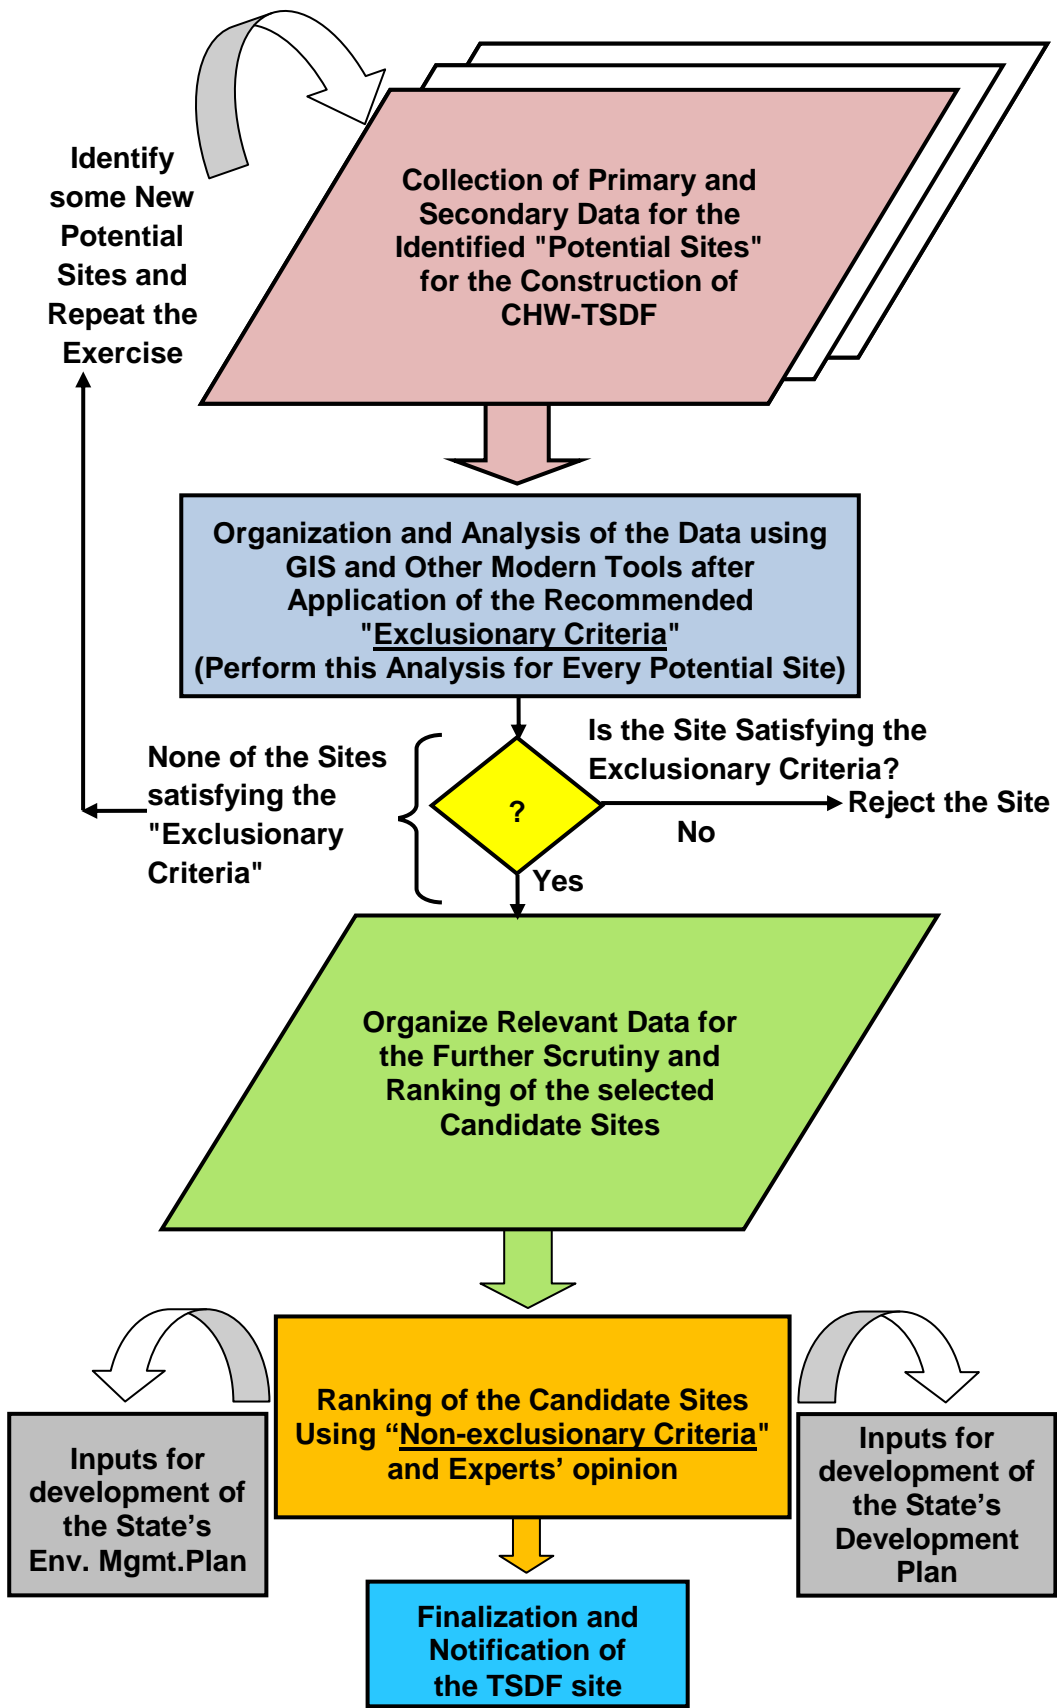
Identify some New Potential Sites and Repeat the Exercise

Collection of Primary and Secondary Data for the Identified "Potential Sites" for the Construction of CHW-TSDF

Organization and Analysis of the Data using GIS and Other Modern Tools after Application of the Recommended "Exclusionary Criteria" (Perform this Analysis for Every Potential Site)

Is the Site Satisfying the Exclusionary Criteria?

None of the Sites satisfying the "Exclusionary Criteria"

?

Reject the Site

No

Yes

Organize Relevant Data for the Further Scrutiny and Ranking of the selected Candidate Sites

Inputs for development of the State's Env. Mgmt.Plan

Ranking of the Candidate Sites Using "Non-exclusionary Criteria" and Experts' opinion

Inputs for development of the State's Development Plan

Finalization and Notification of the TSDF site